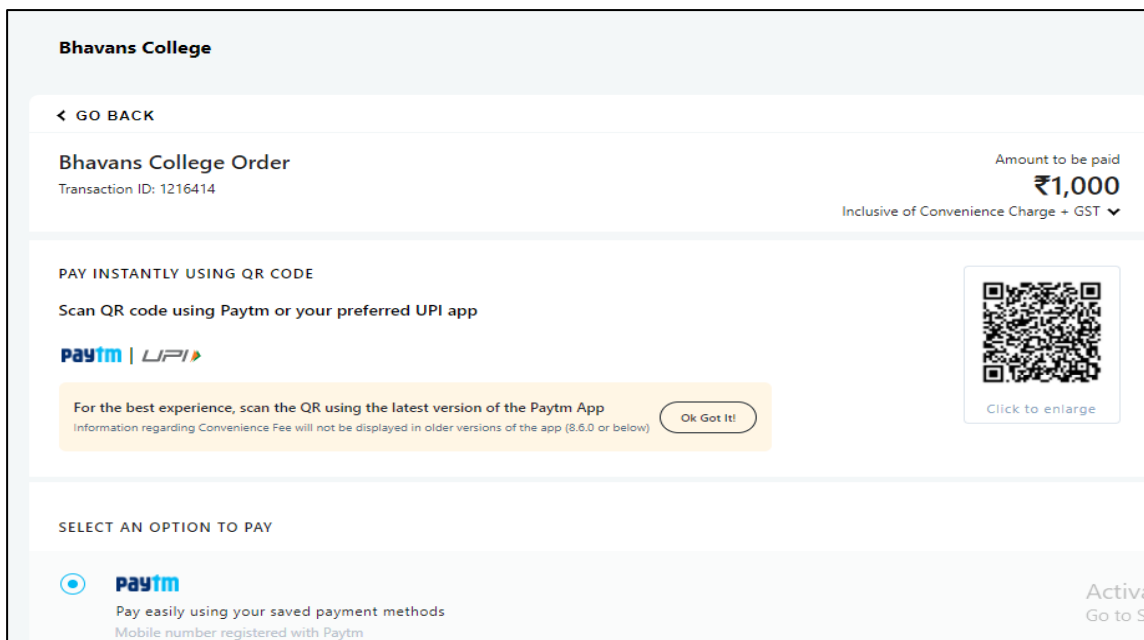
Bhavans College

GO BACK

Bhavans College Order
Transaction ID: 1216414

Amount to be paid
₹1,000
Inclusive of Convenience Charge + GST

PAY INSTANTLY USING QR CODE

Scan QR code using Paytm or your preferred UPI app

Paytm | UPI

For the best experience, scan the QR using the latest version of the Paytm App
Information regarding Convenience Fee will not be displayed in older versions of the app (8.6.0 or below)

Ok Got It!

Click to enlarge

SELECT AN OPTION TO PAY

Paytm
Pay easily using your saved payment methods
Mobile number registered with Paytm

Activa
Go to S